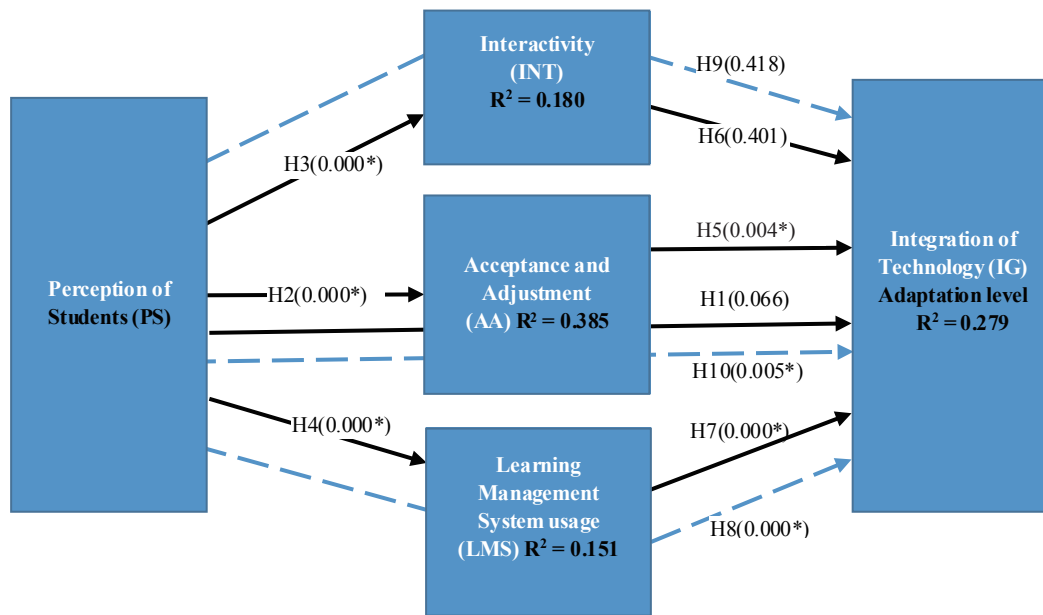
Interactivity (INT) $R^2 = 0.180$

H9(0.418)

H6(0.401)

H3(0.000*)

Perception of Students (PS)

H2(0.000*)

Acceptance and Adjustment (AA) $R^2 = 0.385$

H5(0.004*)

H1(0.066)

H10(0.005*)

Integration of Technology (IG) Adaptation level $R^2 = 0.279$

H4(0.000*)

Learning Management System usage (LMS) $R^2 = 0.151$

H7(0.000*)

H8(0.000*)